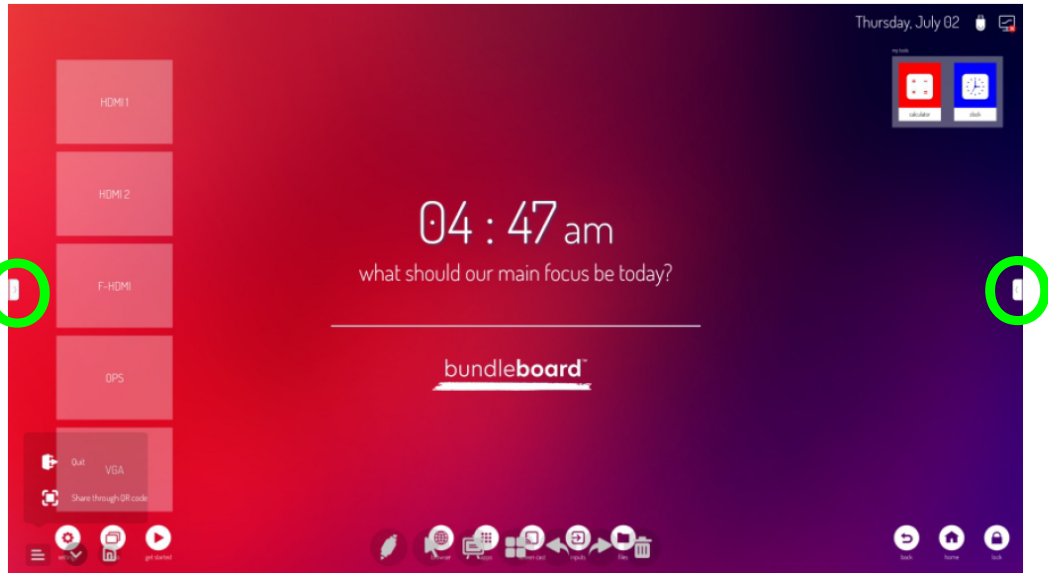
Thursday, July 02

my tools

calculator

clock

HDMI 1

HDMI 2

F-HDMI

OPS

VGA

Quit

Share through QR code

04 : 47 am

what should our main focus be today?

bundleboard™

get started

browser

inputs

files

back

home

lock